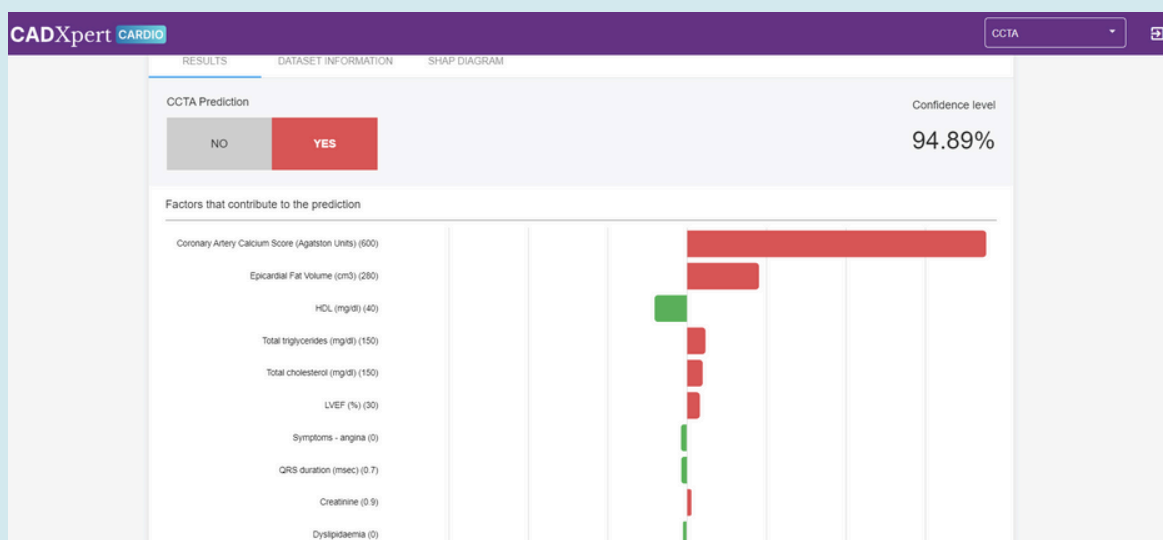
CADXpert CARDIO

CCTA

RESULTS DATASET INFORMATION SHAP DIAGRAM

CCTA Prediction

NO YES

Confidence level

94.89%

Factors that contribute to the prediction

Coronary Artery Calcium Score (Agatston Units) (600)

Epicardial Fat Volume (cm3) (280)

HDL (mg/dl) (40)

Total triglycerides (mg/dl) (150)

Total cholesterol (mg/dl) (150)

LVEF (%) (30)

Symptoms - angina (0)

QRS duration (msec) (0.7)

Creatinine (0.9)

Dyslipidaemia (0)